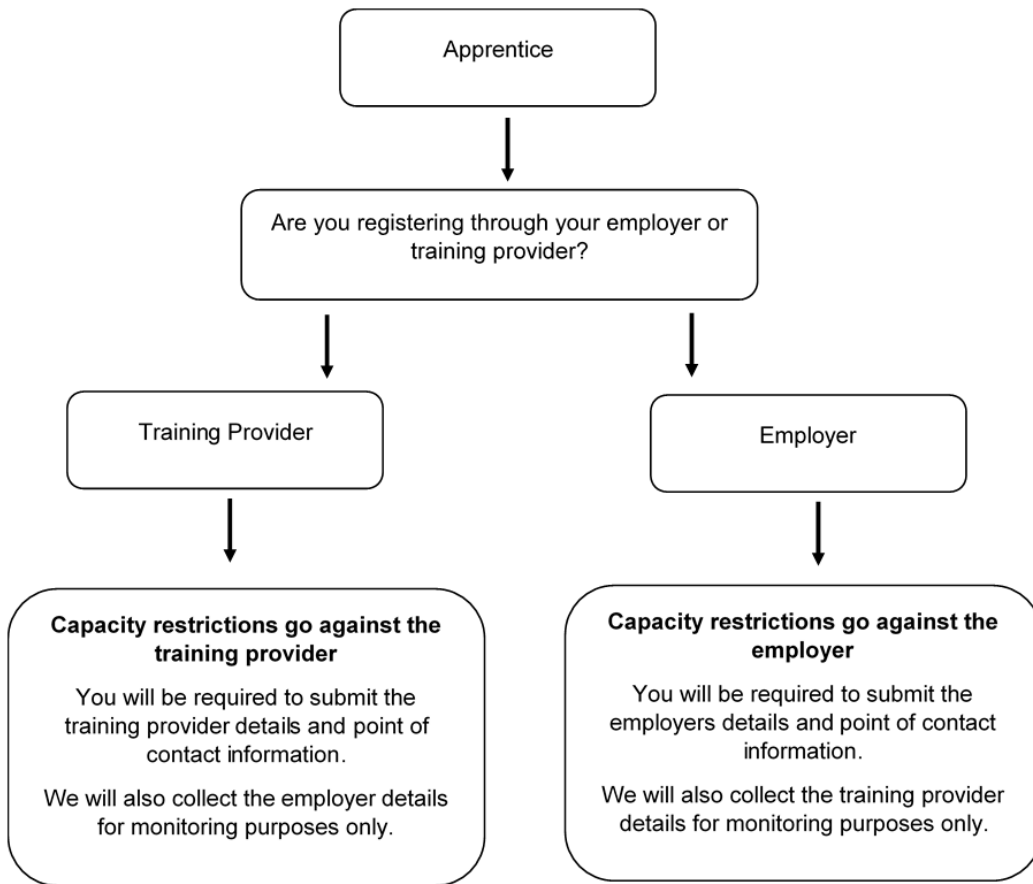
Apprentice

Are you registering through your employer or training provider?

Training Provider

Employer

**Capacity restrictions go against the training provider**

You will be required to submit the training provider details and point of contact information.

We will also collect the employer details for monitoring purposes only.

**Capacity restrictions go against the employer**

You will be required to submit the employers details and point of contact information.

We will also collect the training provider details for monitoring purposes only.